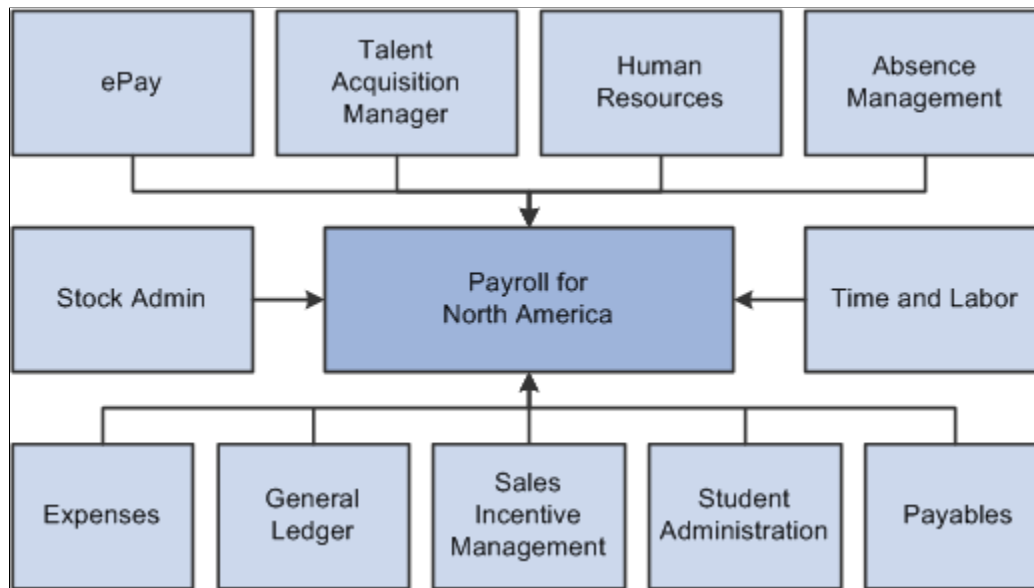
ePay

Talent Acquisition Manager

Human Resources

Absence Management

Stock Admin

Payroll for North America

Time and Labor

Expenses

General Ledger

Sales Incentive Management

Student Administration

Payables